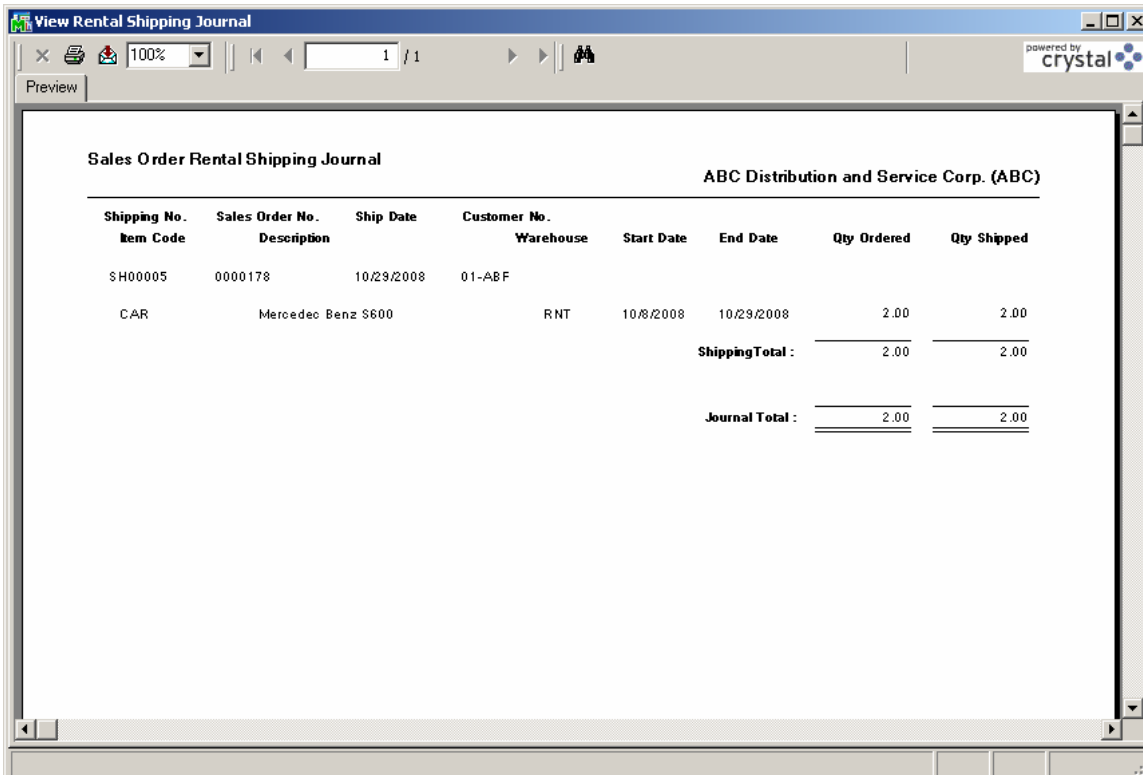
View Rental Shipping Journal

100%

1 / 1

powered by crystal

Preview

Sales Order Rental Shipping Journal

ABC Distribution and Service Corp. (ABC)

| Shipping No. Item Code | Sales Order No. Description | Ship Date | Customer No. Warehouse | Start Date | End Date | Qty Ordered | Qty Shipped |
|---|---|---|---|---|---|---|---|
| SH00005 | 0000178 | 10/29/2008 | 01-ABF | | | | |
| CAR | Mercedec Benz S600 | | RNT | 10/8/2008 | 10/29/2008 | 2.00 | 2.00 |
| | | | | | ShippingTotal : | 2.00 | 2.00 |
| | | | | | Journal Total : | 2.00 | 2.00 |